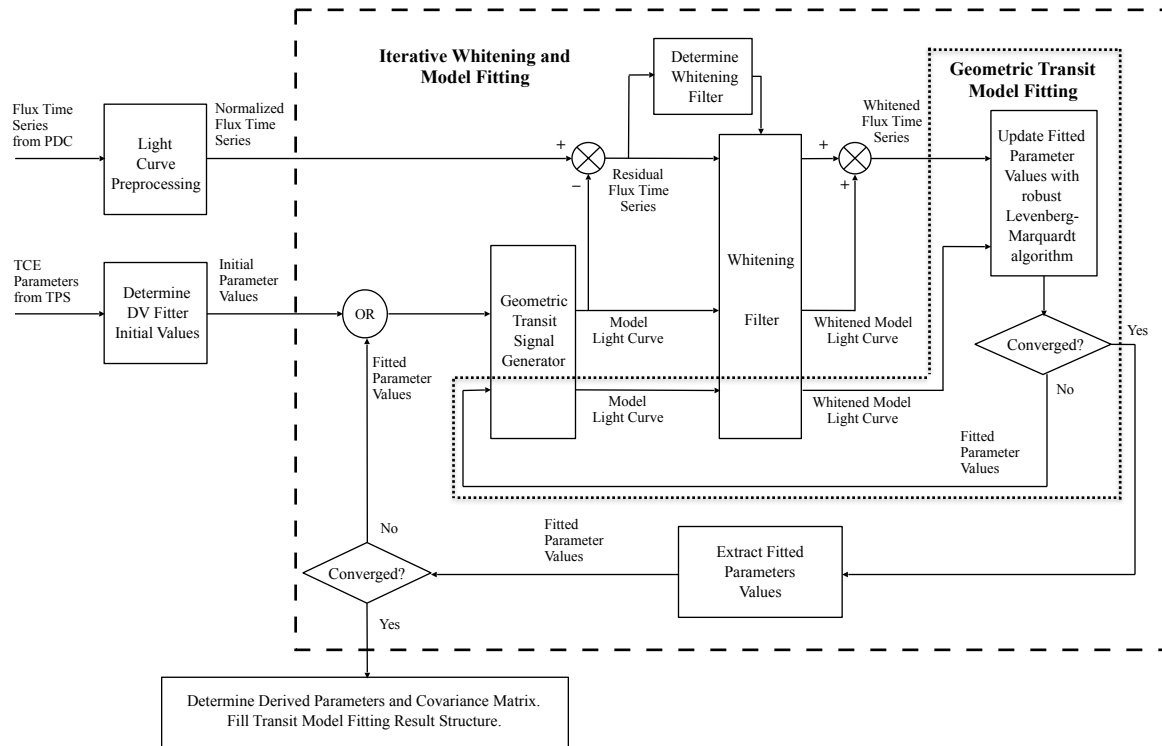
Iterative Whitening and Model Fitting

Geometric Transit Model Fitting

Flux Time Series from PDC

Light Curve Preprocessing

Normalized Flux Time Series

+

−

Determine Whitening Filter

Residual Flux Time Series

Whitening Filter

+

+

Whitened Flux Time Series

Update Fitted Parameter Values with robust Levenberg-Marquardt algorithm

TCE Parameters from TPS

Determine DV Fitter Initial Values

Initial Parameter Values

OR

Geometric Transit Signal Generator

Model Light Curve

Whitened Model Light Curve

Converged?

Yes

No

Fitted Parameter Values

Model Light Curve

Whitened Model Light Curve

Fitted Parameter Values

No

Fitted Parameter Values

Converged?

Extract Fitted Parameters Values

Yes

Determine Derived Parameters and Covariance Matrix. Fill Transit Model Fitting Result Structure.